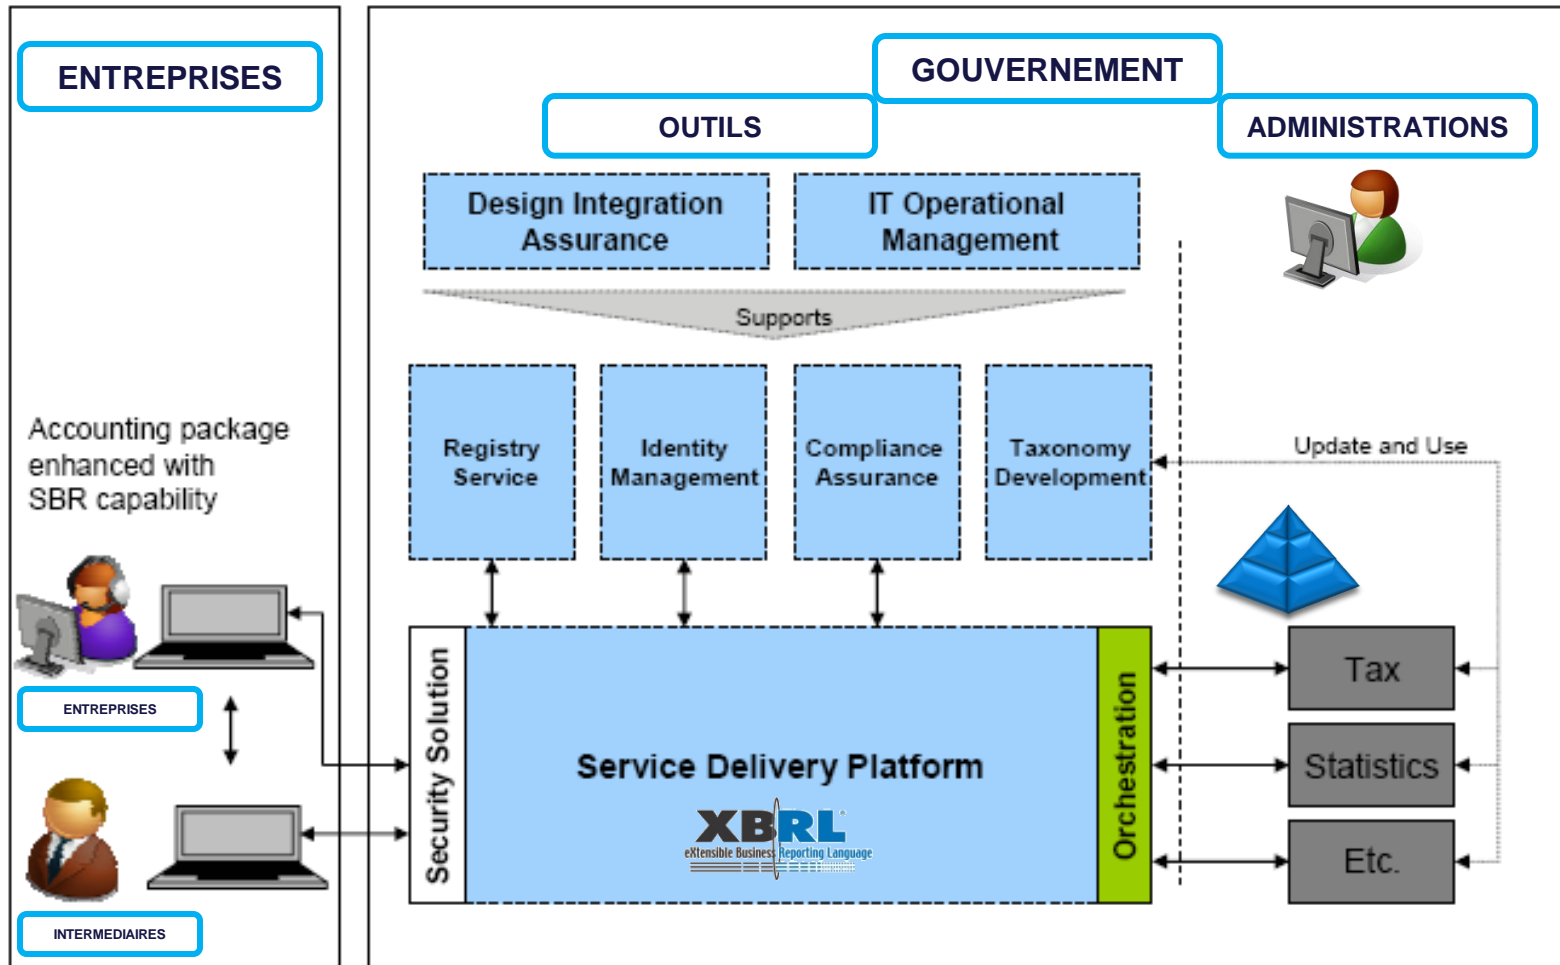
ENTREPRISES

GOUVERNEMENT

OUTILS

ADMINISTRATIONS

Design Integration Assurance

IT Operational Management

Supports

Accounting package enhanced with SBR capability

Registry Service

Identity Management

Compliance Assurance

Taxonomy Development

Update and Use

ENTREPRISES

Security Solution

Service Delivery Platform

XBRL
eXtensible Business Reporting Language

Orchestration

Tax

Statistics

Etc.

INTERMEDIAIRES